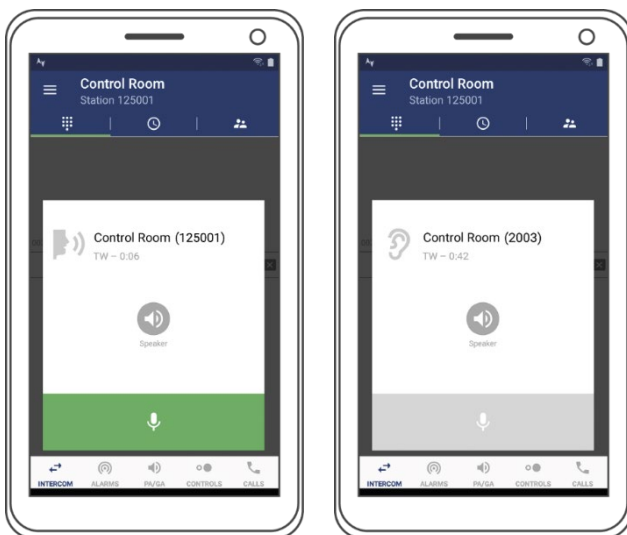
Control Room
Station 125001

Control Room (125001)
TW – 0:06

Speaker

INTERCOM ALARMS PA/GA CONTROLS CALLS

Control Room
Station 125001

Control Room (2003)
TW – 0:42

Speaker

INTERCOM ALARMS PA/GA CONTROLS CALLS